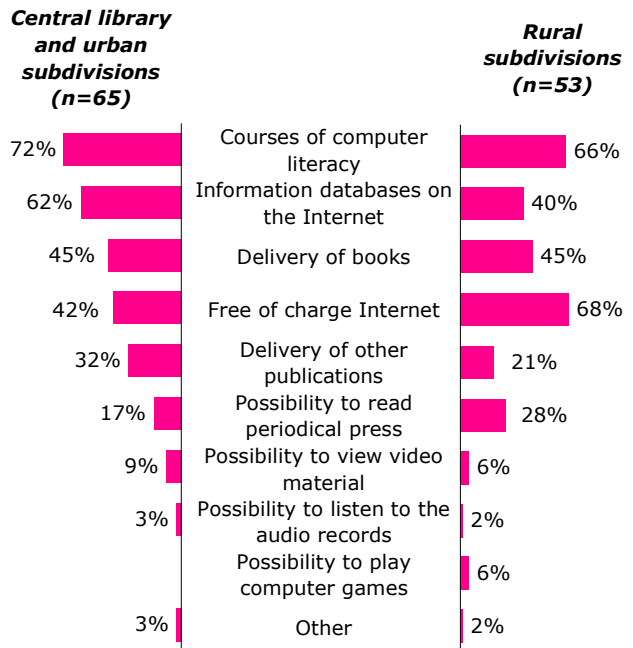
Central library and urban subdivisions (n=65)

Rural subdivisions (n=53)

| Central library and urban subdivisions | | Rural subdivisions |
|---|---|---|
| 72% | Courses of computer literacy | 66% |
| 62% | Information databases on the Internet | 40% |
| 45% | Delivery of books | 45% |
| 42% | Free of charge Internet | 68% |
| 32% | Delivery of other publications | 21% |
| 17% | Possibility to read periodical press | 28% |
| 9% | Possibility to view video material | 6% |
| 3% | Possibility to listen to the audio records | 2% |
| | Possibility to play computer games | 6% |
| 3% | Other | 2% |